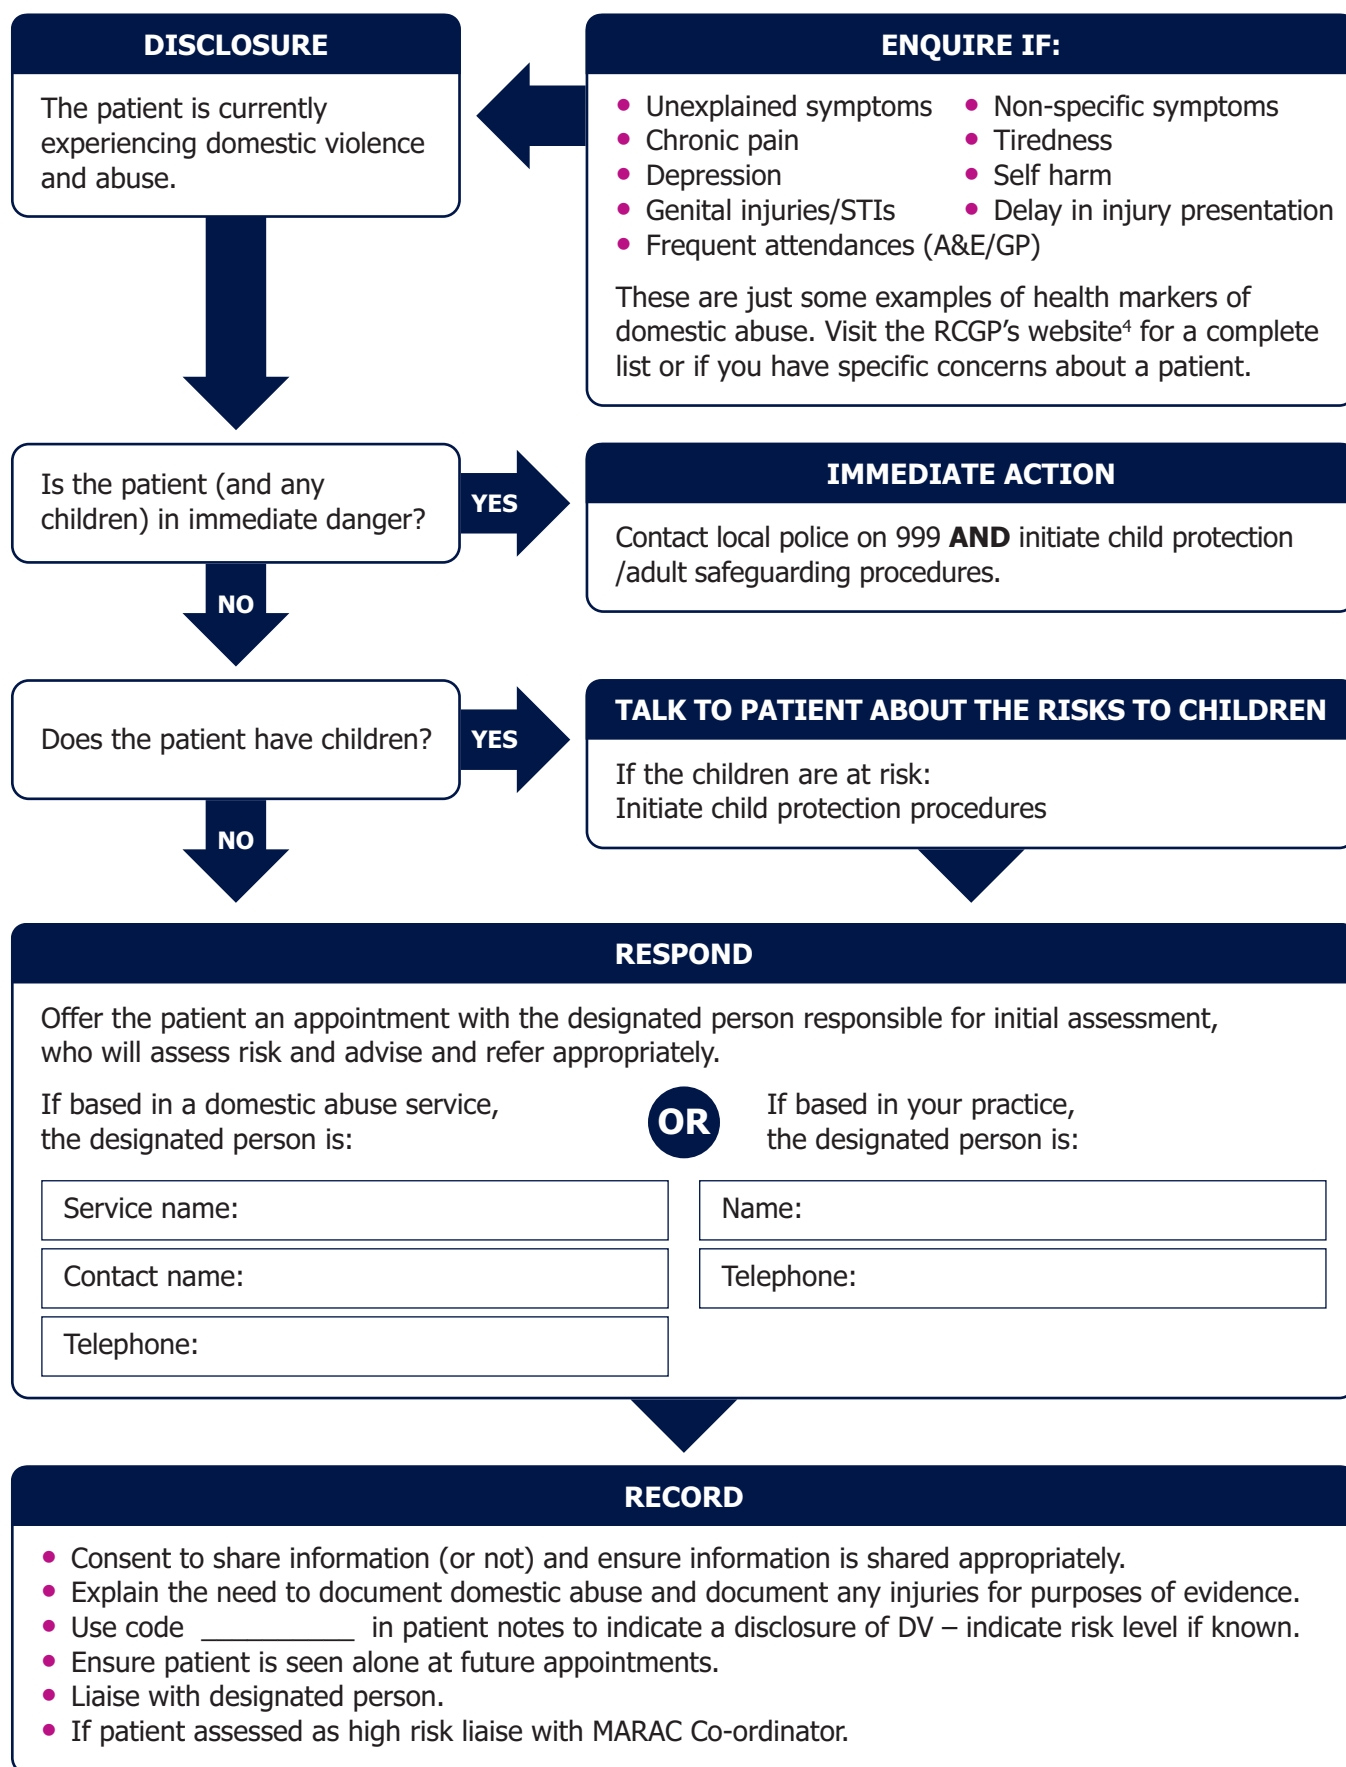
DISCLOSURE

The patient is currently experiencing domestic violence and abuse.

ENQUIRE IF:

- Unexplained symptoms
- Chronic pain
- Depression
- Genital injuries/STIs
- Frequent attendances (A&E/GP)

- Non-specific symptoms
- Tiredness
- Self harm
- Delay in injury presentation

These are just some examples of health markers of domestic abuse. Visit the RCGP's website$^4$ for a complete list or if you have specific concerns about a patient.

Is the patient (and any children) in immediate danger?

YES

IMMEDIATE ACTION

Contact local police on 999 **AND** initiate child protection /adult safeguarding procedures.

NO

Does the patient have children?

YES

TALK TO PATIENT ABOUT THE RISKS TO CHILDREN

If the children are at risk:
Initiate child protection procedures

NO

RESPOND

Offer the patient an appointment with the designated person responsible for initial assessment, who will assess risk and advise and refer appropriately.

If based in a domestic abuse service, the designated person is:

OR

If based in your practice, the designated person is:

Service name:

Contact name:

Telephone:

Name:

Telephone:

RECORD

- Consent to share information (or not) and ensure information is shared appropriately.
- Explain the need to document domestic abuse and document any injuries for purposes of evidence.
- Use code __________ in patient notes to indicate a disclosure of DV – indicate risk level if known.
- Ensure patient is seen alone at future appointments.
- Liaise with designated person.
- If patient assessed as high risk liaise with MARAC Co-ordinator.